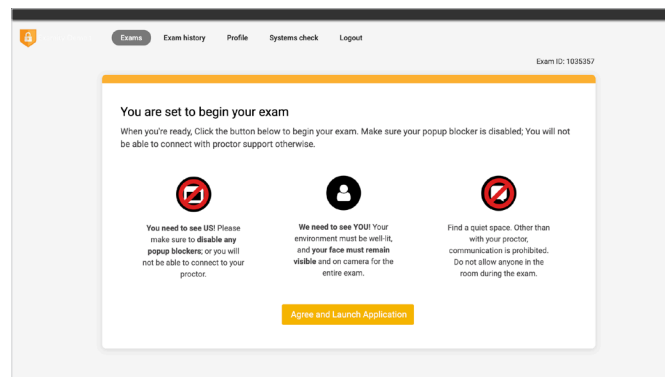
Exams Exam history Profile Systems check Logout

Exam ID: 1035357

You are set to begin your exam

When you're ready, Click the button below to begin your exam. Make sure your popup blocker is disabled; You will not be able to connect with proctor support otherwise.

You need to see US! Please make sure to disable any popup blockers; or you will not be able to connect to your proctor.

We need to see YOU! Your environment must be well-lit, and your face must remain visible and on camera for the entire exam.

Find a quiet space. Other than with your proctor, communication is prohibited. Do not allow anyone in the room during the exam.

Agree and Launch Application